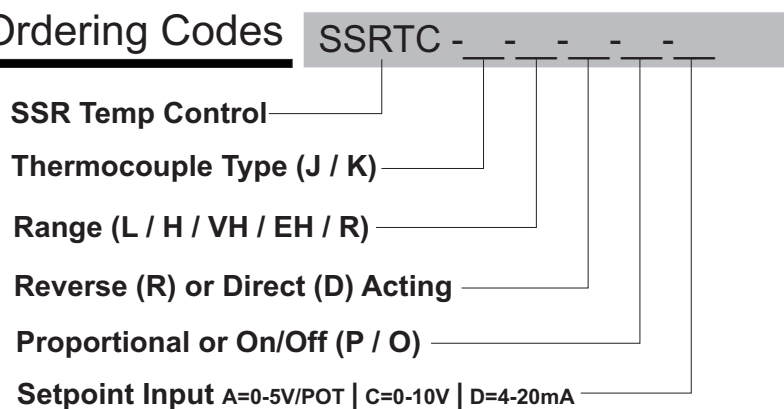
Ordering Codes SSRTC - __ - __ - __ - __ - __

SSR Temp Control

Thermocouple Type (J / K)

Range (L / H / VH / EH / R)

Reverse (R) or Direct (D) Acting

Proportional or On/Off (P / O)

Setpoint Input A=0-5V/POT | C=0-10V | D=4-20mA